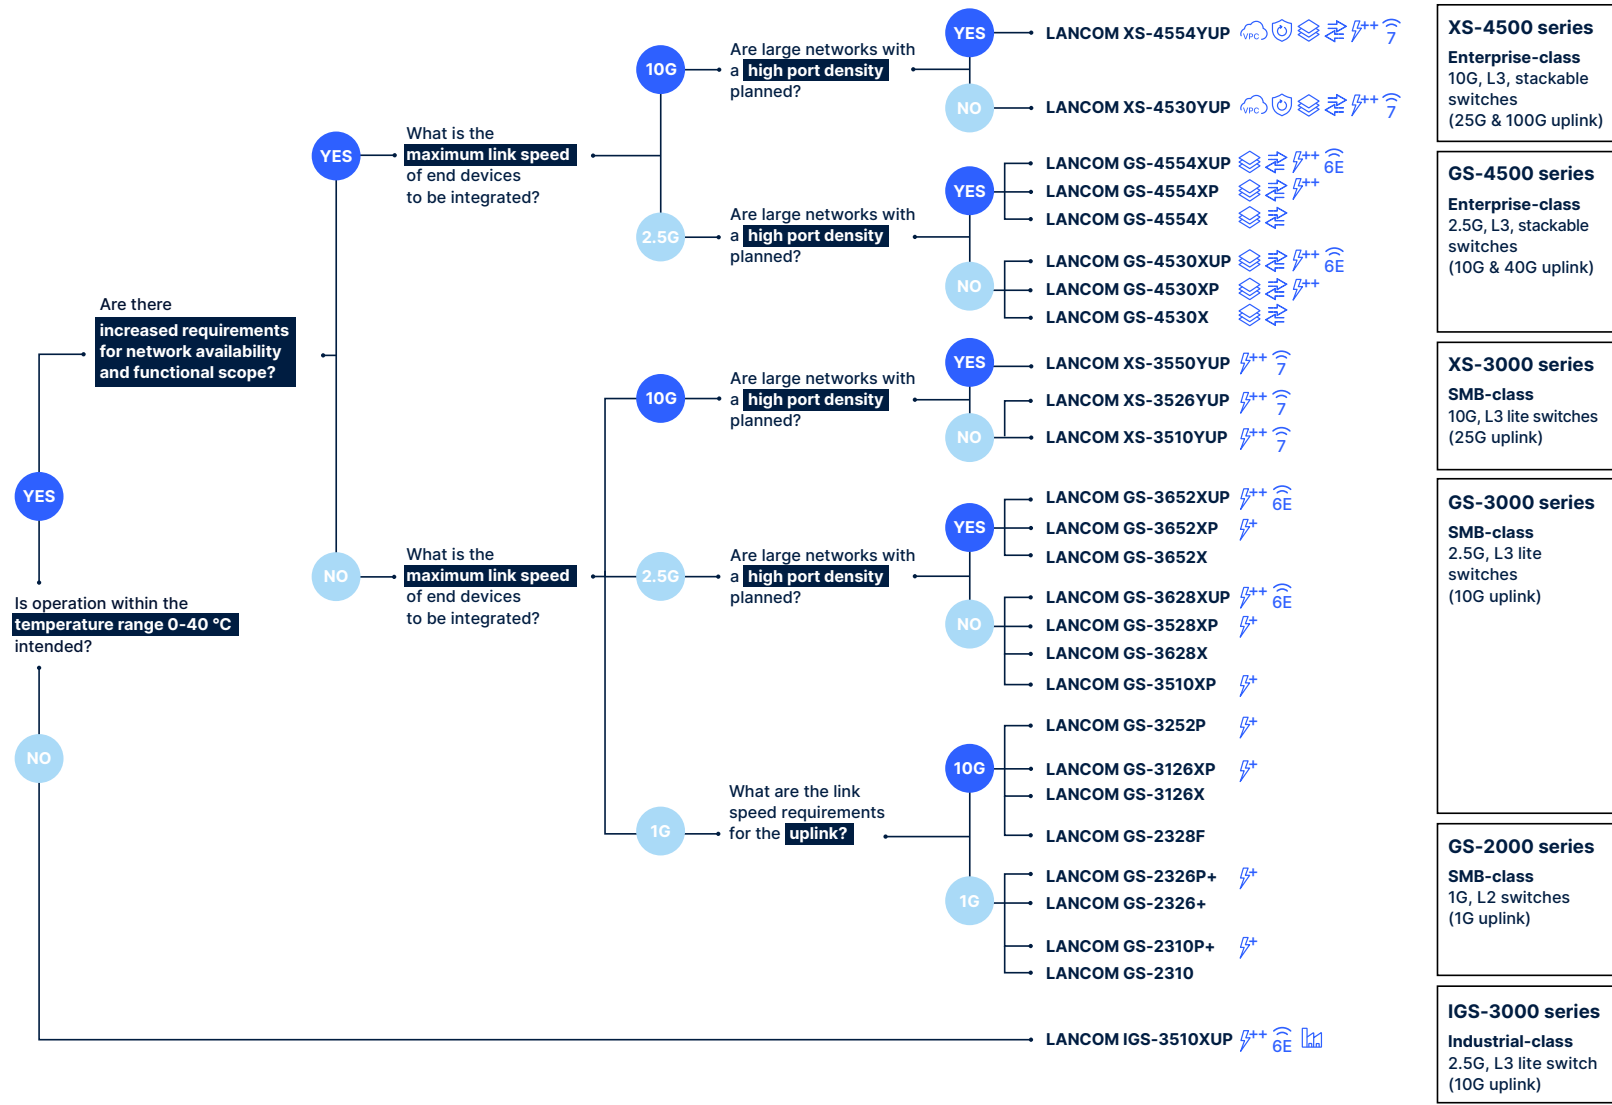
Is operation within the temperature range 0-40 °C intended?

YES

NO

Are there increased requirements for network availability and functional scope?

YES

NO

What is the maximum link speed of end devices to be integrated?

What is the maximum link speed of end devices to be integrated?

10G

2.5G

10G

2.5G

1G

Are large networks with a high port density planned?

Are large networks with a high port density planned?

Are large networks with a high port density planned?

Are large networks with a high port density planned?

What are the link speed requirements for the uplink?

YES

NO

YES

NO

YES

NO

YES

NO

10G

1G

LANCOM XS-4554YUP

LANCOM XS-4530YUP

LANCOM GS-4554XUP

LANCOM GS-4554XP

LANCOM GS-4554X

LANCOM GS-4530XUP

LANCOM GS-4530XP

LANCOM GS-4530X

LANCOM XS-3550YUP

LANCOM XS-3526YUP

LANCOM XS-3510YUP

LANCOM GS-3652XUP

LANCOM GS-3652XP

LANCOM GS-3652X

LANCOM GS-3628XUP

LANCOM GS-3528XP

LANCOM GS-3628X

LANCOM GS-3510XP

LANCOM GS-3252P

LANCOM GS-3126XP

LANCOM GS-3126X

LANCOM GS-2328F

LANCOM GS-2326P+

LANCOM GS-2326+

LANCOM GS-2310P+

LANCOM GS-2310

LANCOM IGS-3510XUP

XS-4500 series
Enterprise-class
10G, L3, stackable switches
(25G & 100G uplink)

GS-4500 series
Enterprise-class
2.5G, L3, stackable switches
(10G & 40G uplink)

XS-3000 series
SMB-class
10G, L3 lite switches
(25G uplink)

GS-3000 series
SMB-class
2.5G, L3 lite switches
(10G uplink)

GS-2000 series
SMB-class
1G, L2 switches
(1G uplink)

IGS-3000 series
Industrial-class
2.5G, L3 lite switch
(10G uplink)